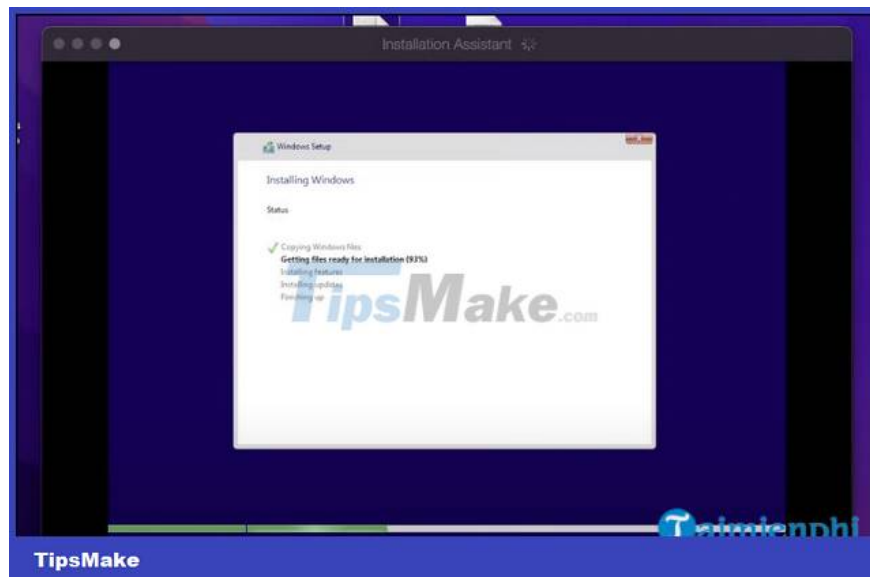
Installation Assistant

Windows Setup

Installing Windows

Status

Copying Windows files
Getting files ready for installation (93%)
Installing features
Installing updates
Finishing up

TipsMake.com

Taimienphi

TipsMake